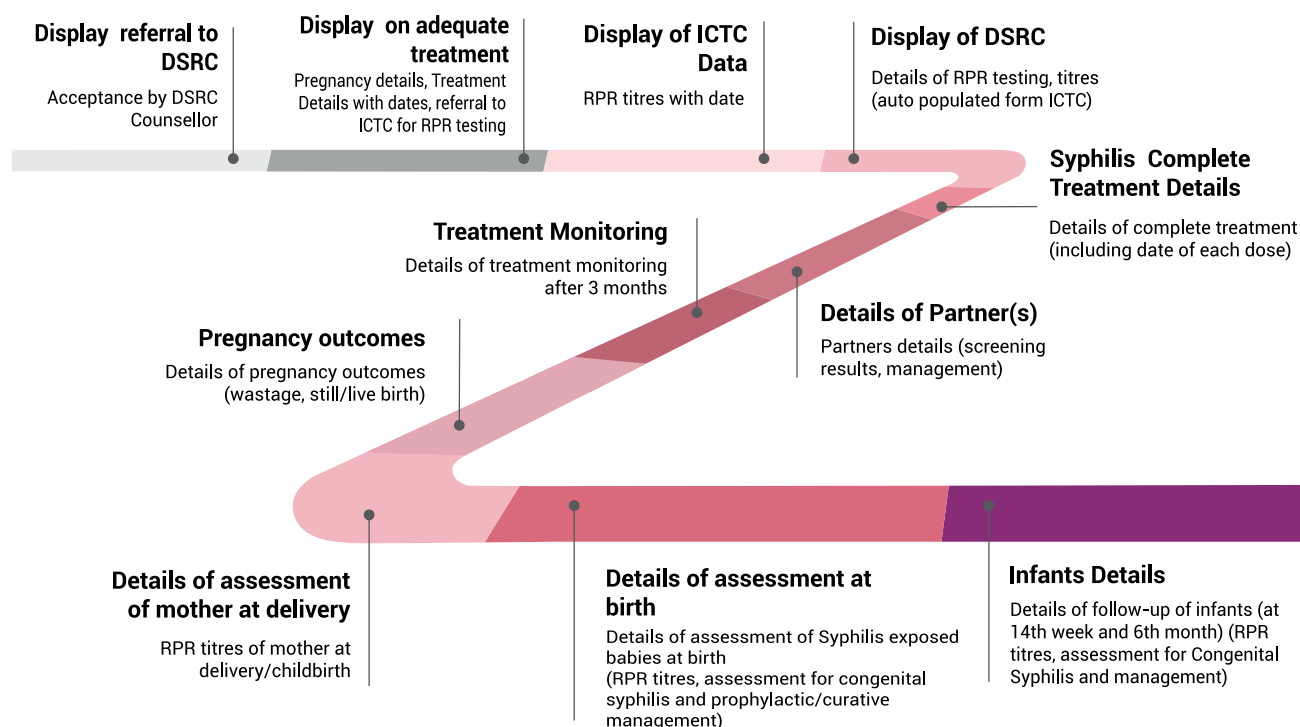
Display referral to DSRC

Acceptance by DSRC Counsellor

Display on adequate treatment

Pregnancy details, Treatment Details with dates, referral to ICTC for RPR testing

Display of ICTC Data

RPR titres with date

Display of DSRC

Details of RPR testing, titres (auto populated form ICTC)

Syphilis Complete Treatment Details

Details of complete treatment (including date of each dose)

Treatment Monitoring

Details of treatment monitoring after 3 months

Details of Partner(s)

Partners details (screening results, management)

Pregnancy outcomes

Details of pregnancy outcomes (wastage, still/live birth)

Details of assessment of mother at delivery

RPR titres of mother at delivery/childbirth

Details of assessment at birth

Details of assessment of Syphilis exposed babies at birth
(RPR titres, assessment for congenital syphilis and prophylactic/curative management)

Infants Details

Details of follow-up of infants (at 14th week and 6th month) (RPR titres, assessment for Congenital Syphilis and management)